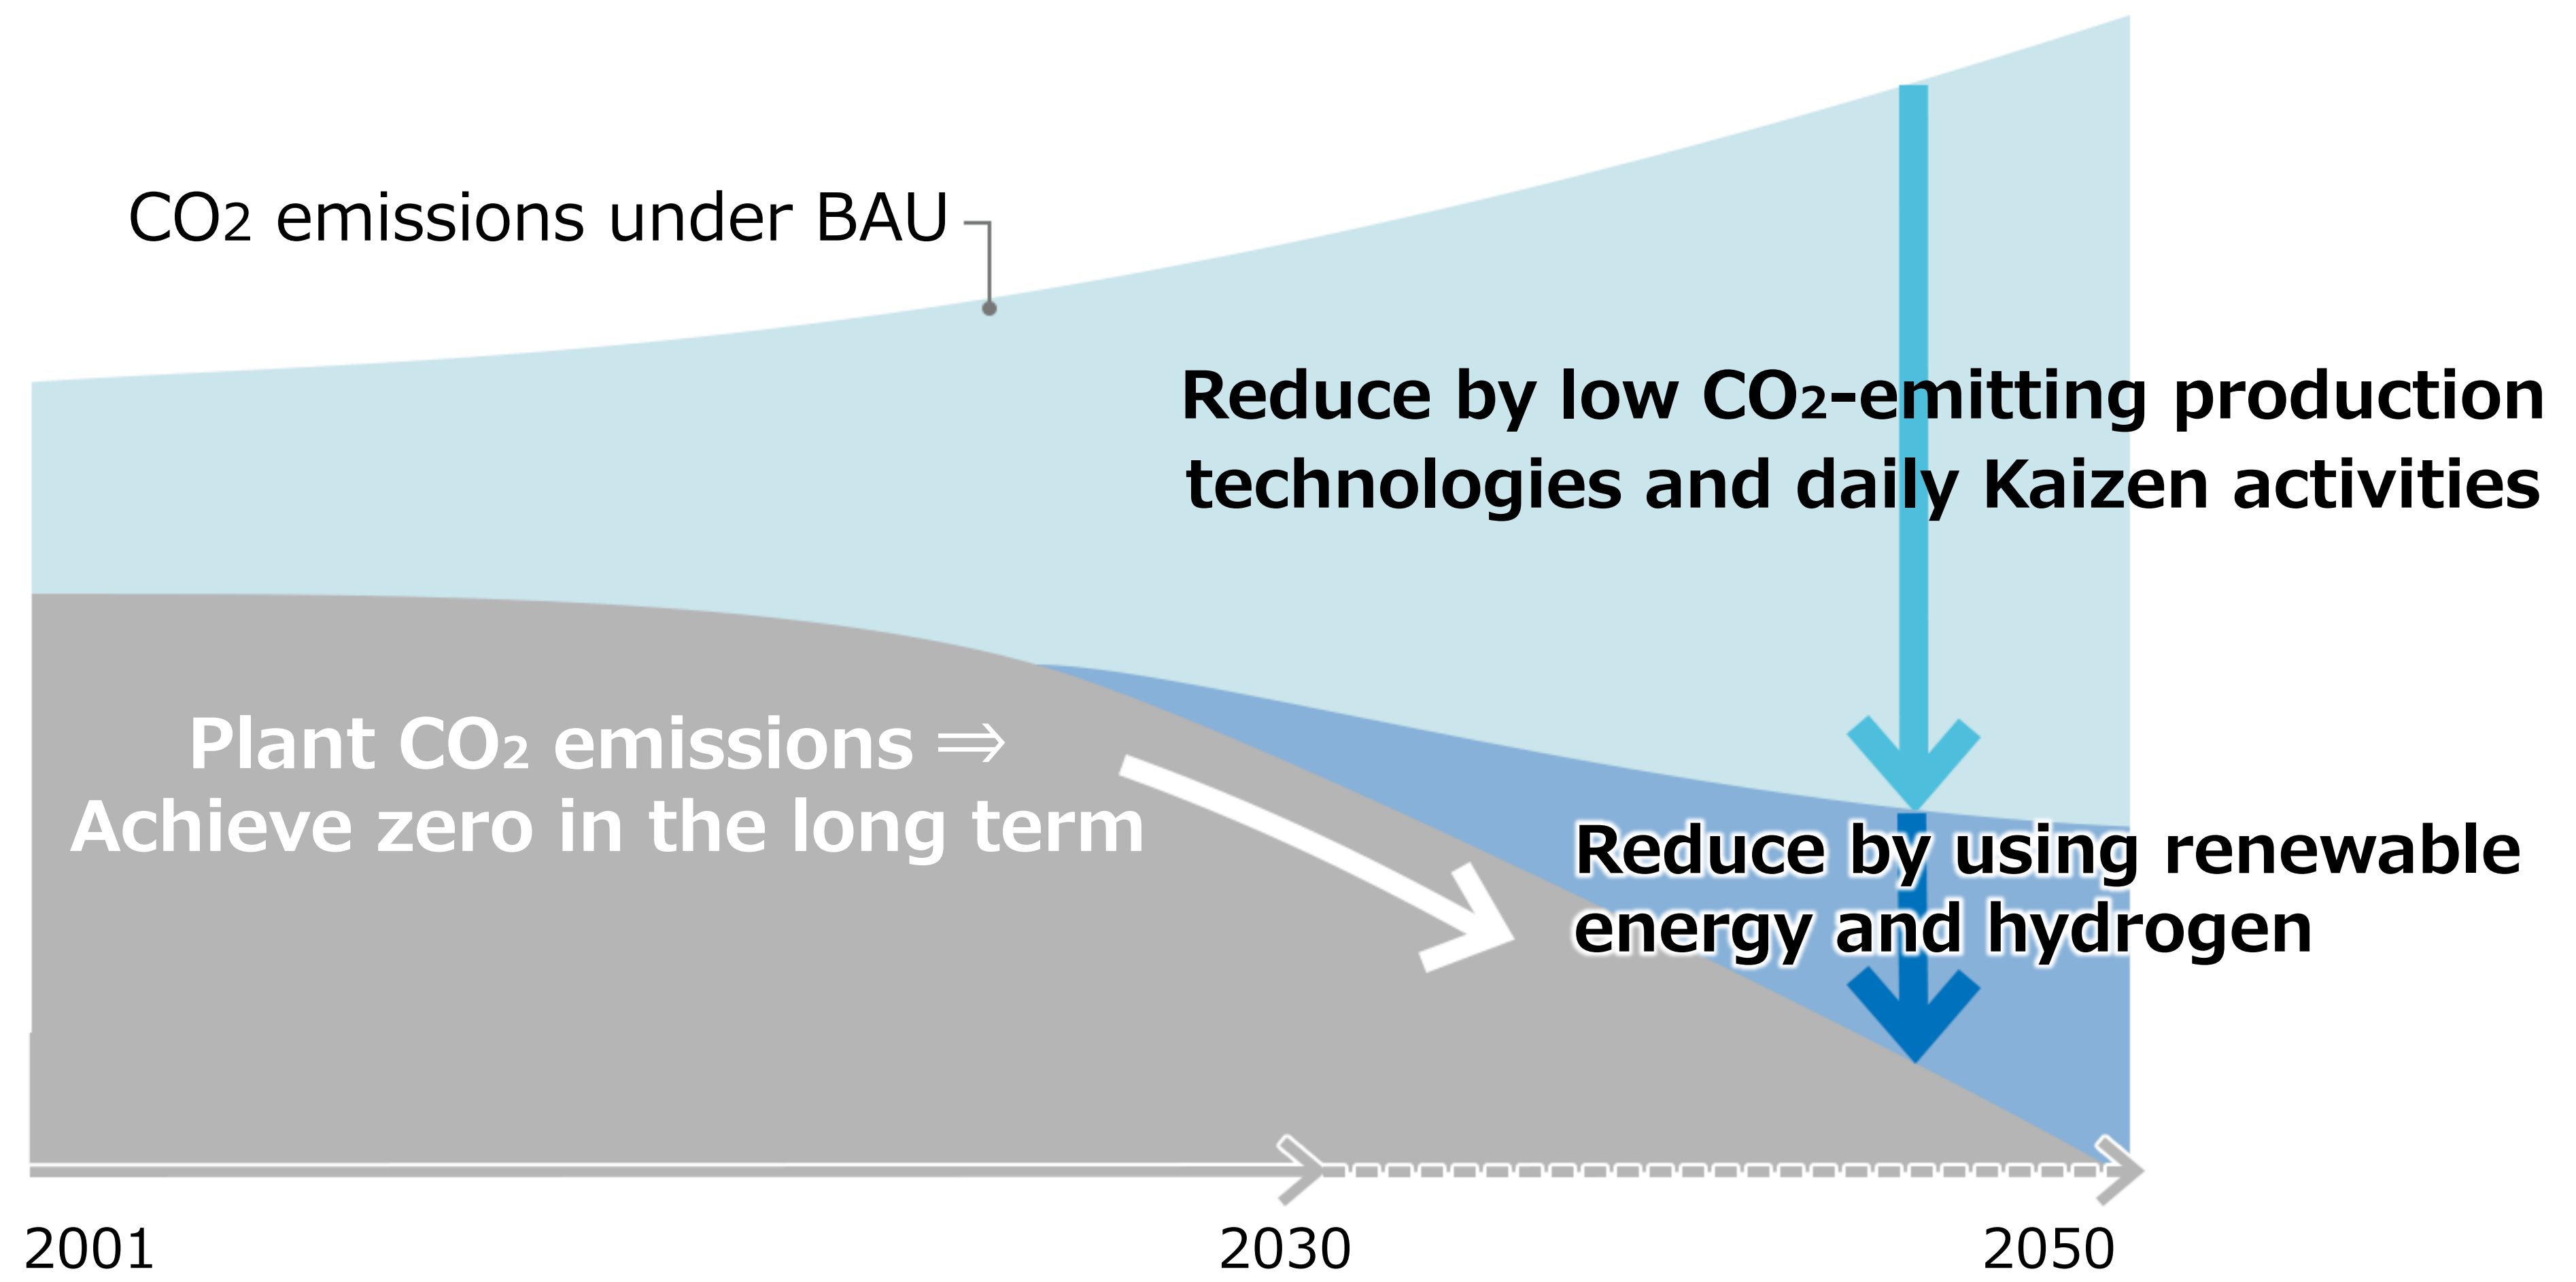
$CO_2$ emissions under BAU

Reduce by low $CO_2$-emitting production technologies and daily Kaizen activities

Plant $CO_2$ emissions ⇒ Achieve zero in the long term

Reduce by using renewable energy and hydrogen

2001

2030

2050